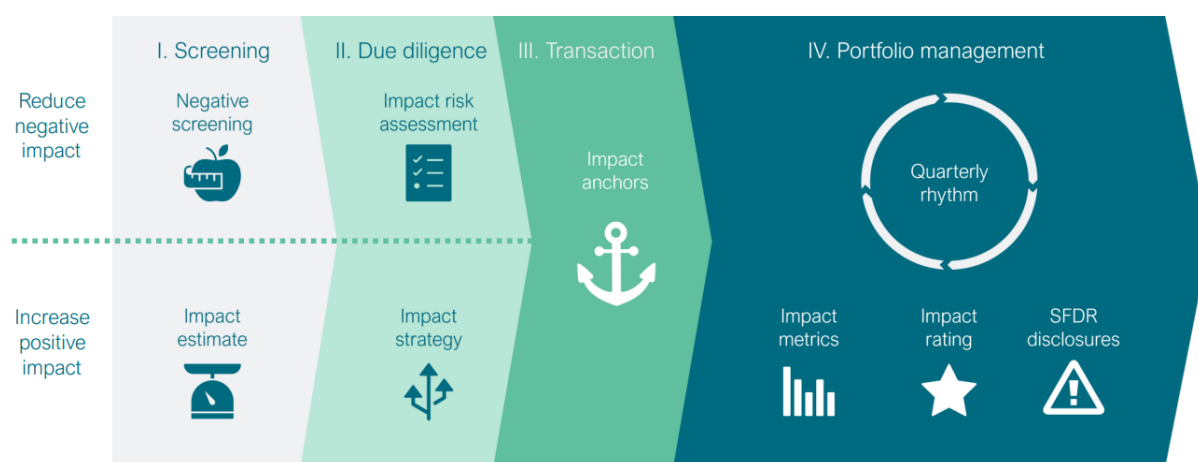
I. Screening

II. Due diligence

III. Transaction

IV. Portfolio management

Reduce negative impact

Negative screening

Impact risk assessment

Impact anchors

Quarterly rhythm

Increase positive impact

Impact estimate

Impact strategy

Impact metrics

Impact rating

SFDR disclosures